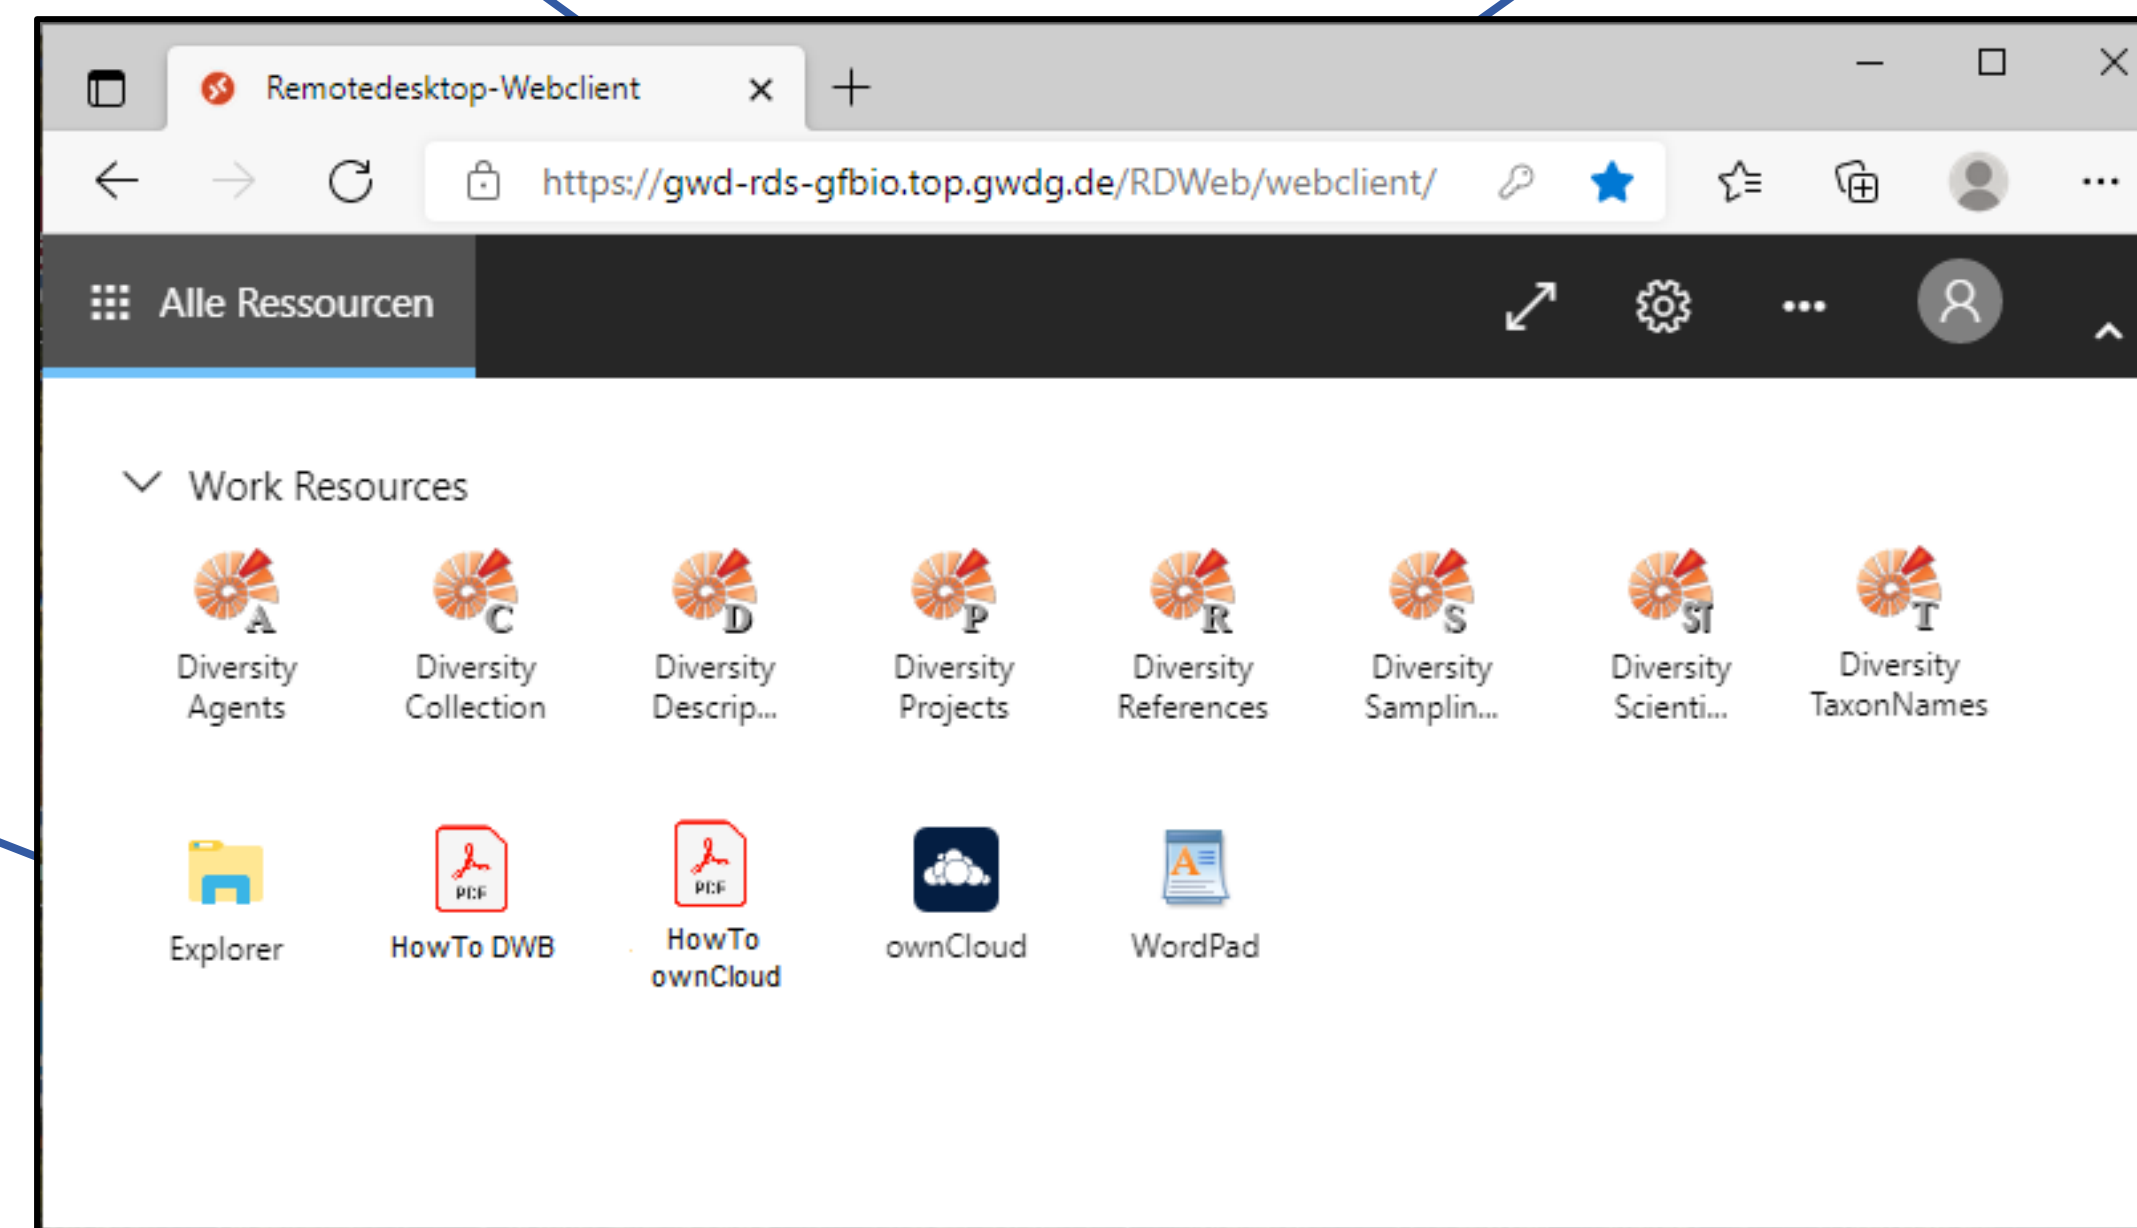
Remotedesktop-Webclient

https://gwd-rds-gfbio.top.gwdg.de/RDWeb/webclient/

Alle Ressourcen

Work Resources

A
Diversity Agents

C
Diversity Collection

D
Diversity Descrip...

P
Diversity Projects

R
Diversity References

S
Diversity Samplin...

SI
Diversity Scienti...

T
Diversity TaxonNames

Explorer

PDF
HowTo DWB

PDF
HowTo ownCloud

ownCloud

WordPad